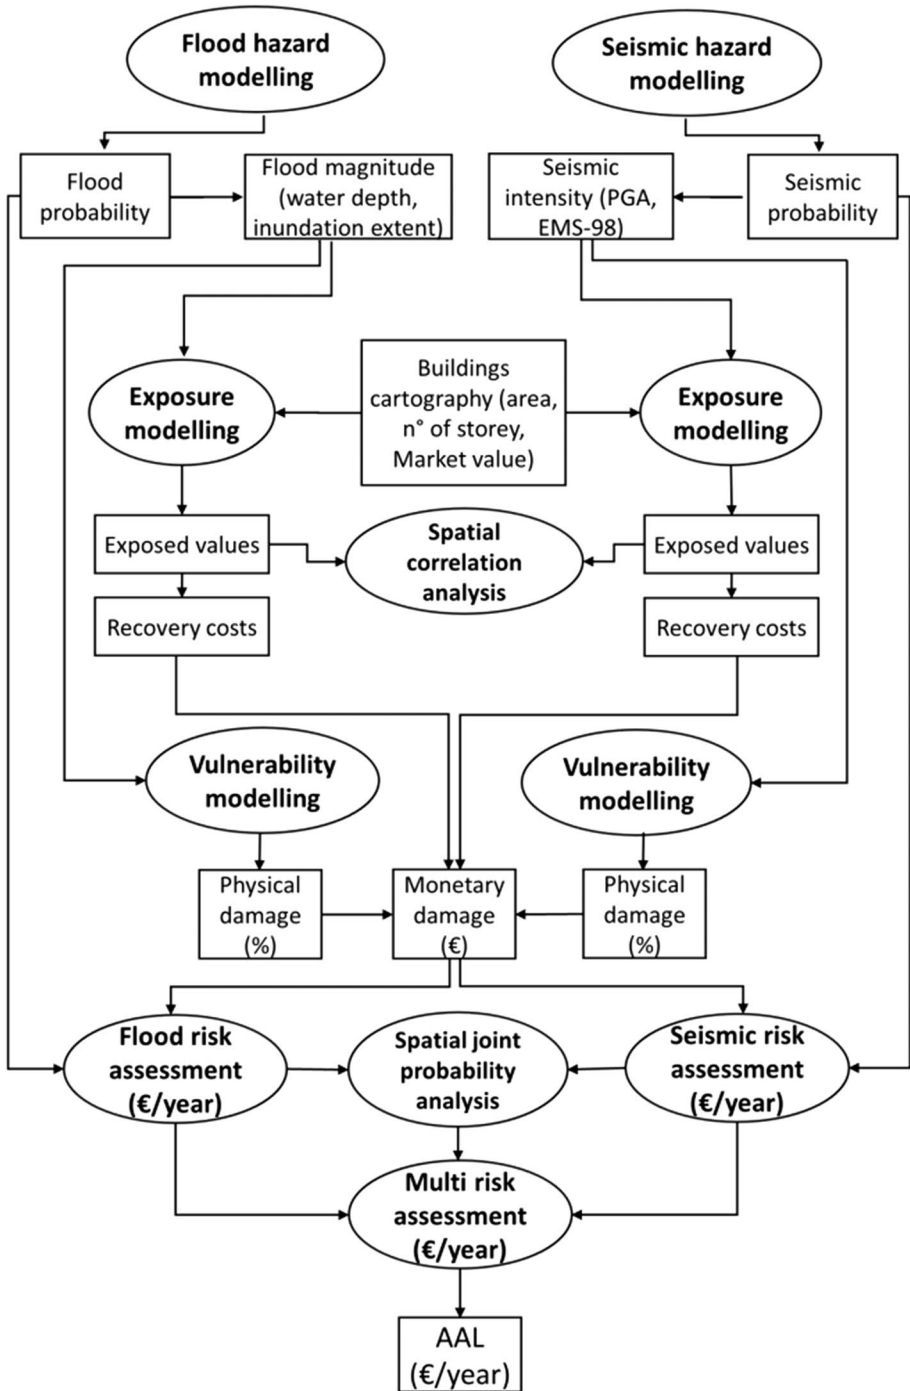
Flood hazard modelling

Seismic hazard modelling

Flood probability

Flood magnitude (water depth, inundation extent)

Seismic intensity (PGA, EMS-98)

Seismic probability

Exposure modelling

Buildings cartography (area, n° of storey, Market value)

Exposure modelling

Exposed values

Spatial correlation analysis

Exposed values

Recovery costs

Recovery costs

Vulnerability modelling

Vulnerability modelling

Physical damage (%)

Monetary damage (€)

Physical damage (%)

Flood risk assessment (€/year)

Spatial joint probability analysis

Seismic risk assessment (€/year)

Multi risk assessment (€/year)

AAL (€/year)